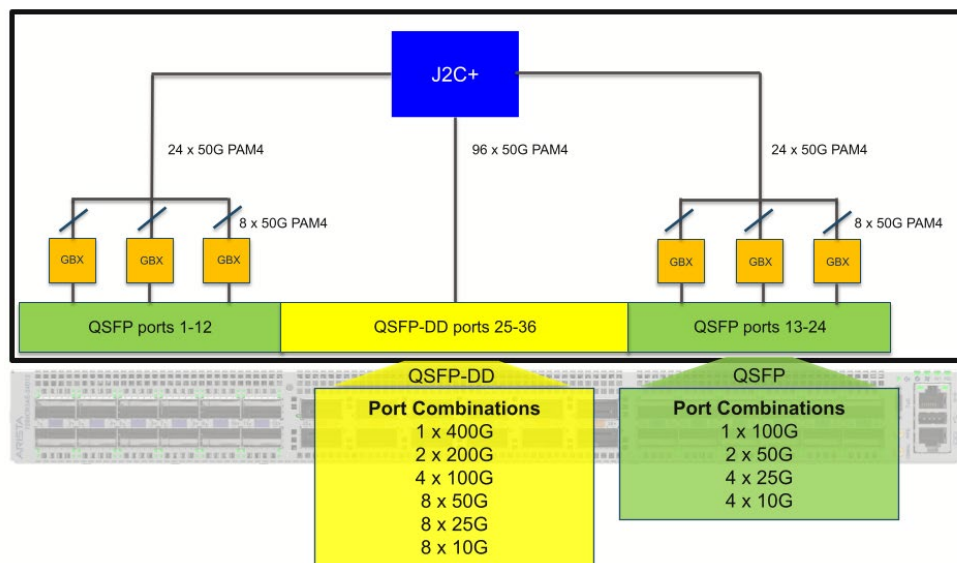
J2C+

24 x 50G PAM4

96 x 50G PAM4

24 x 50G PAM4

8 x 50G PAM4

8 x 50G PAM4

GBX GBX GBX

GBX GBX GBX

QSFP ports 1-12

QSFP-DD ports 25-36

QSFP ports 13-24

ARISTA

QSFP-DD
Port Combinations
1 x 400G
2 x 200G
4 x 100G
8 x 50G
8 x 25G
8 x 10G

QSFP
Port Combinations
1 x 100G
2 x 50G
4 x 25G
4 x 10G